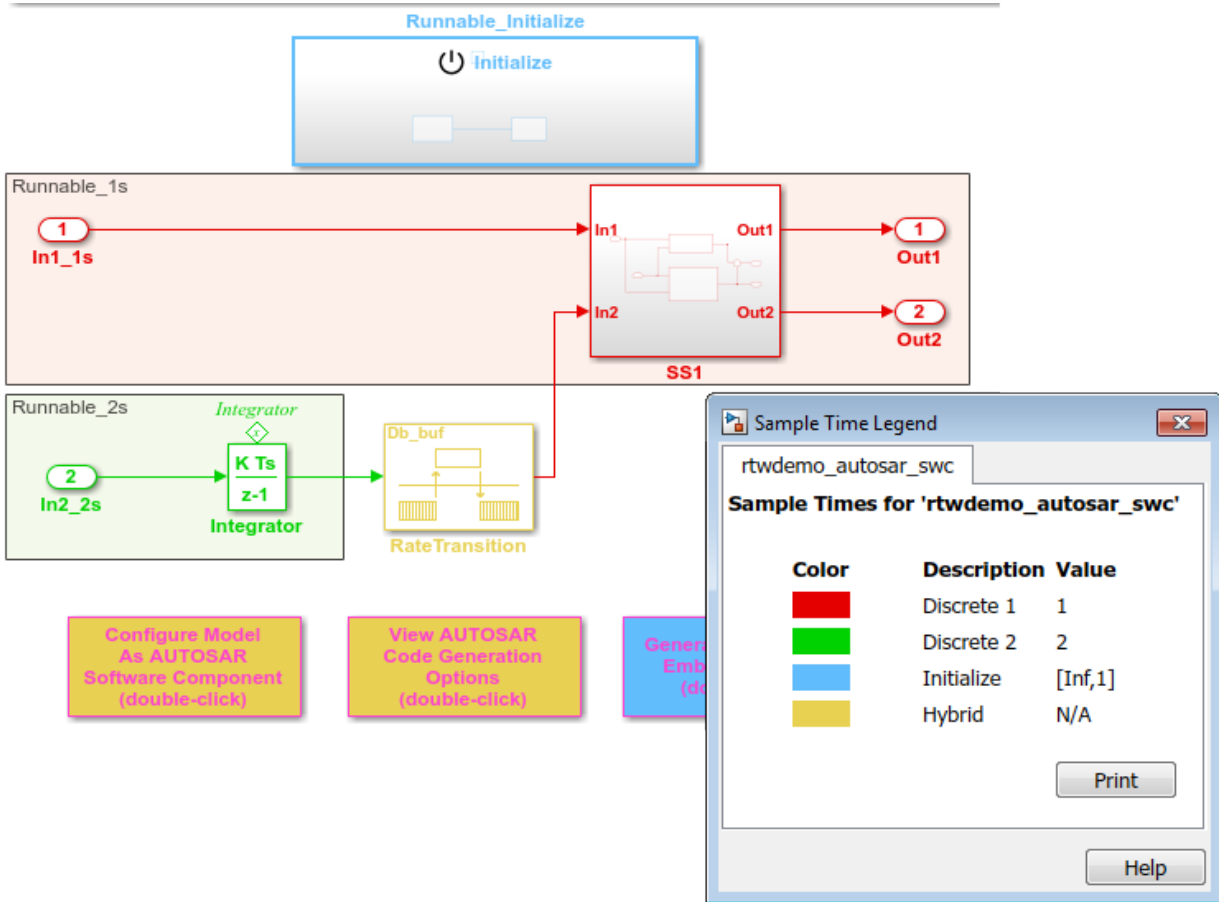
Runnable_Initialize

Initialize

Runnable_1s

1

In1_1s

In1

Out1

In2

Out2

1

Out1

2

Out2

SS1

Runnable_2s

Integrator

2

In2_2s

$\frac{K\ Ts}{z-1}$

Integrator

Db_buf

RateTransition

Configure Model As AUTOSAR Software Component (double-click)

View AUTOSAR Code Generation Options (double-click)

Gener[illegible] Emb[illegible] (do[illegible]

Sample Time Legend

rtwdemo_autosar_swc

Sample Times for 'rtwdemo_autosar_swc'

| Color | Description | Value |
|---|---|---|
| | Discrete 1 | 1 |
| | Discrete 2 | 2 |
| | Initialize | [Inf,1] |
| | Hybrid | N/A |

Print

Help